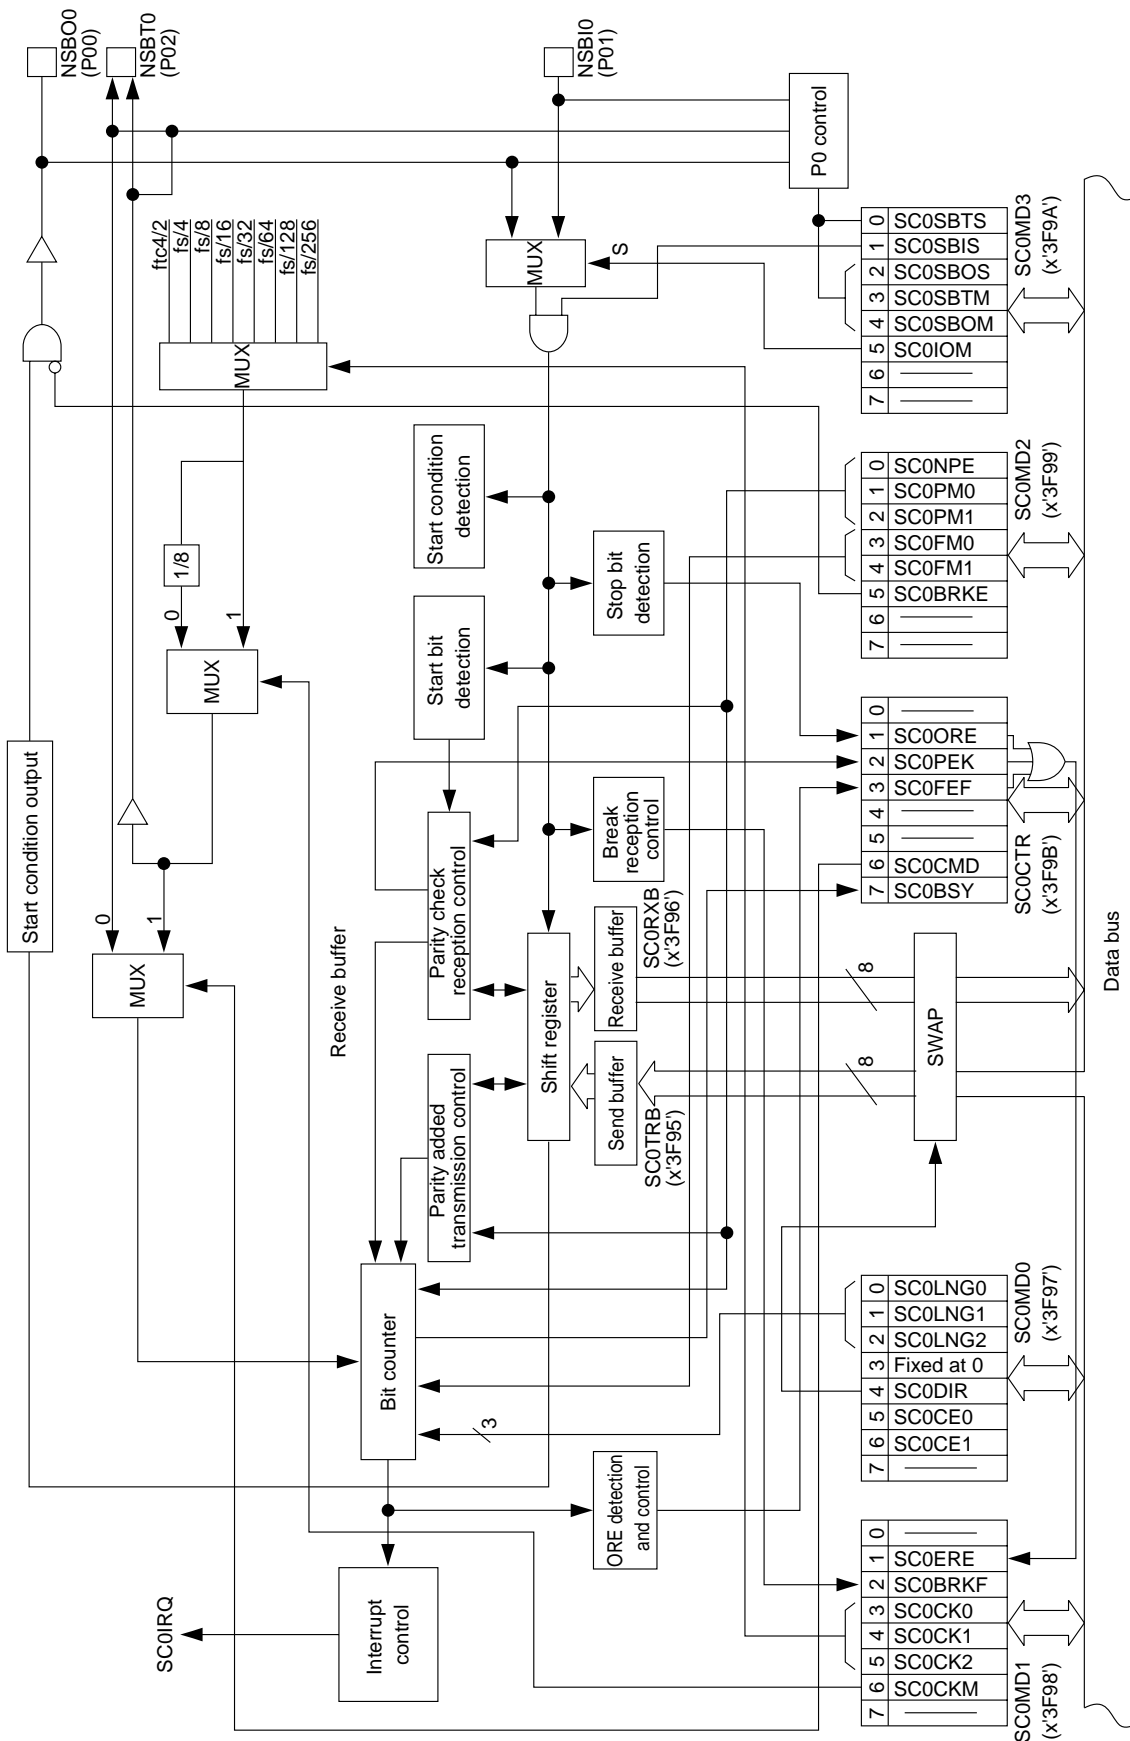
NSBO0 (P00)
NSBT0 (P02)
NSBI0 (P01)
P0 control
SC0MD3 (x'3F9A')
0 SC0SBTS
1 SC0SBIS
2 SC0SBOS
3 SC0SBTM
4 SC0SBOM
5 SC0IOM
6
7
MUX
S
ftc4/2
fs/4
fs/8
fs/16
fs/32
fs/64
fs/128
fs/256
MUX
Start condition detection
SC0MD2 (x'3F99')
0 SC0NPE
1 SC0PM0
2 SC0PM1
3 SC0FM0
4 SC0FM1
5 SC0BRKE
6
7
1/8
0
1
Stop bit detection
MUX
Start bit detection
SC0CTR (x'3F9B')
0
1 SC0ORE
2 SC0PEK
3 SC0FEF
4
5
6 SC0CMD
7 SC0BSY
Start condition output
Break reception control
Parity check reception control
Receive buffer
0
1
MUX
SC0RXB (x'3F96')
Receive buffer
Shift register
8
SWAP
Data bus
8
Send buffer
SC0TRB (x'3F95')
Parity added transmission control
SC0MD0 (x'3F97')
0 SC0LNG0
1 SC0LNG1
2 SC0LNG2
3 Fixed at 0
4 SC0DIR
5 SC0CE0
6 SC0CE1
7
Bit counter
3
ORE detection and control
SC0MD1 (x'3F98')
0
1 SC0ERE
2 SC0BRKF
3 SC0CK0
4 SC0CK1
5 SC0CK2
6 SC0CKM
7
SC0IRQ
Interrupt control